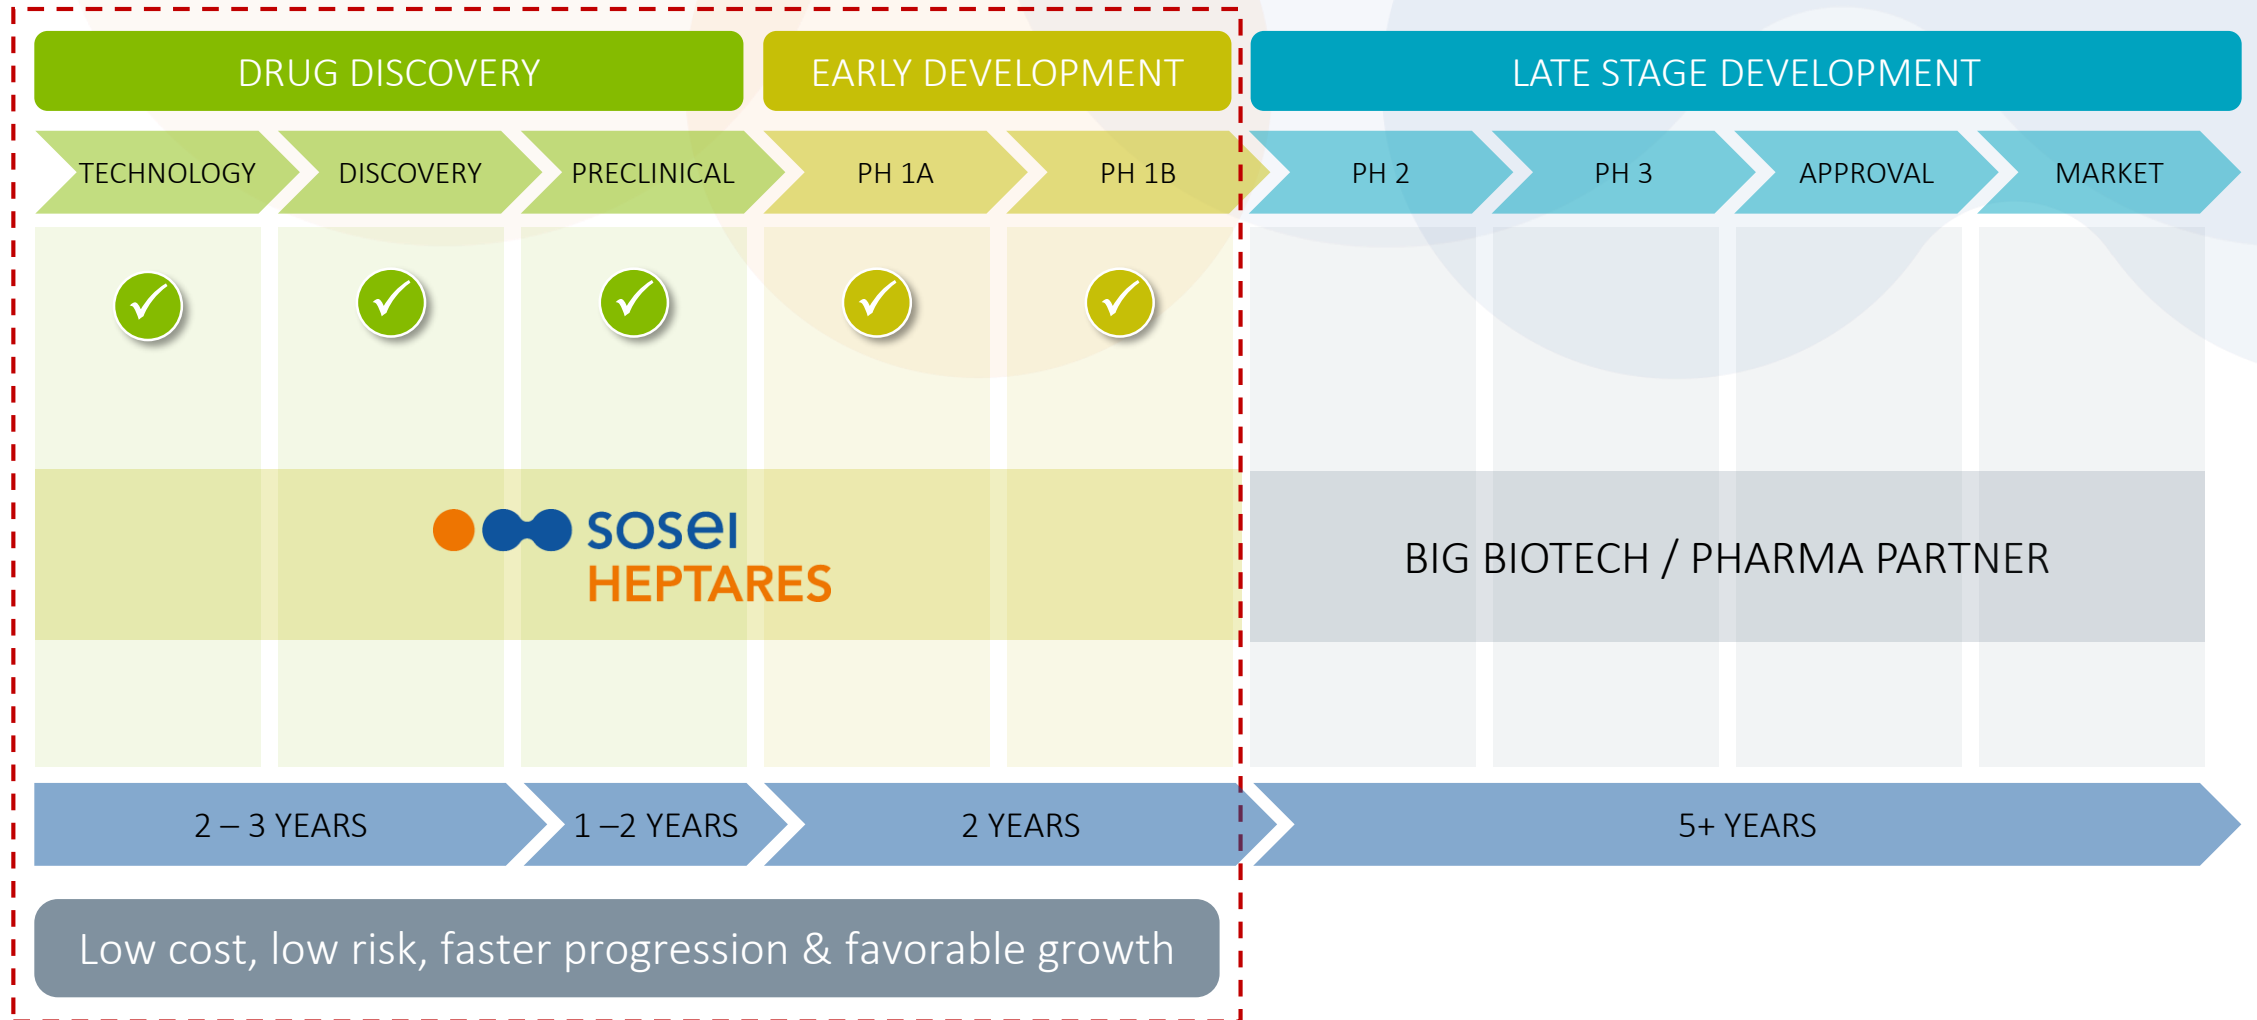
DRUG DISCOVERY

EARLY DEVELOPMENT

LATE STAGE DEVELOPMENT

TECHNOLOGY

DISCOVERY

PRECLINICAL

PH 1A

PH 1B

PH 2

PH 3

APPROVAL

MARKET

sosei
HEPTARES

BIG BIOTECH / PHARMA PARTNER

2 – 3 YEARS

1 –2 YEARS

2 YEARS

5+ YEARS

Low cost, low risk, faster progression & favorable growth